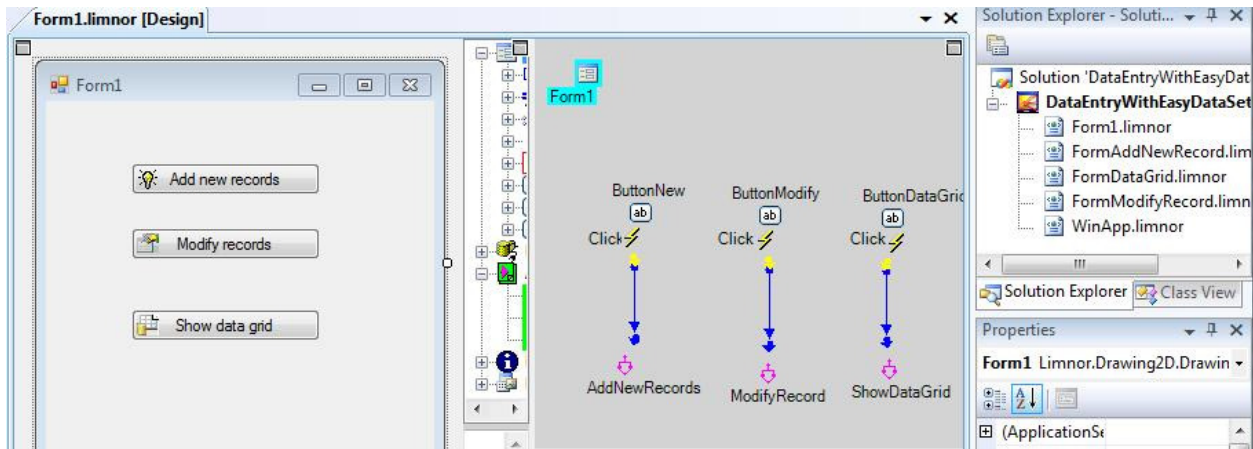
Form1.limnor [Design]

Form1

Add new records

Modify records

Show data grid

Form1

ButtonNew
ab
Click

AddNewRecords

ButtonModify
ab
Click

ModifyRecord

ButtonDataGric
ab
Click

ShowDataGrid

Solution Explorer - Soluti...

Solution 'DataEntryWithEasyDat
DataEntryWithEasyDataSet
Form1.limnor
FormAddNewRecord.lim
FormDataGrid.limnor
FormModifyRecord.limn
WinApp.limnor

Solution Explorer
Class View

Properties

Form1 Limnor.Drawing2D.Drawin

(ApplicationSe